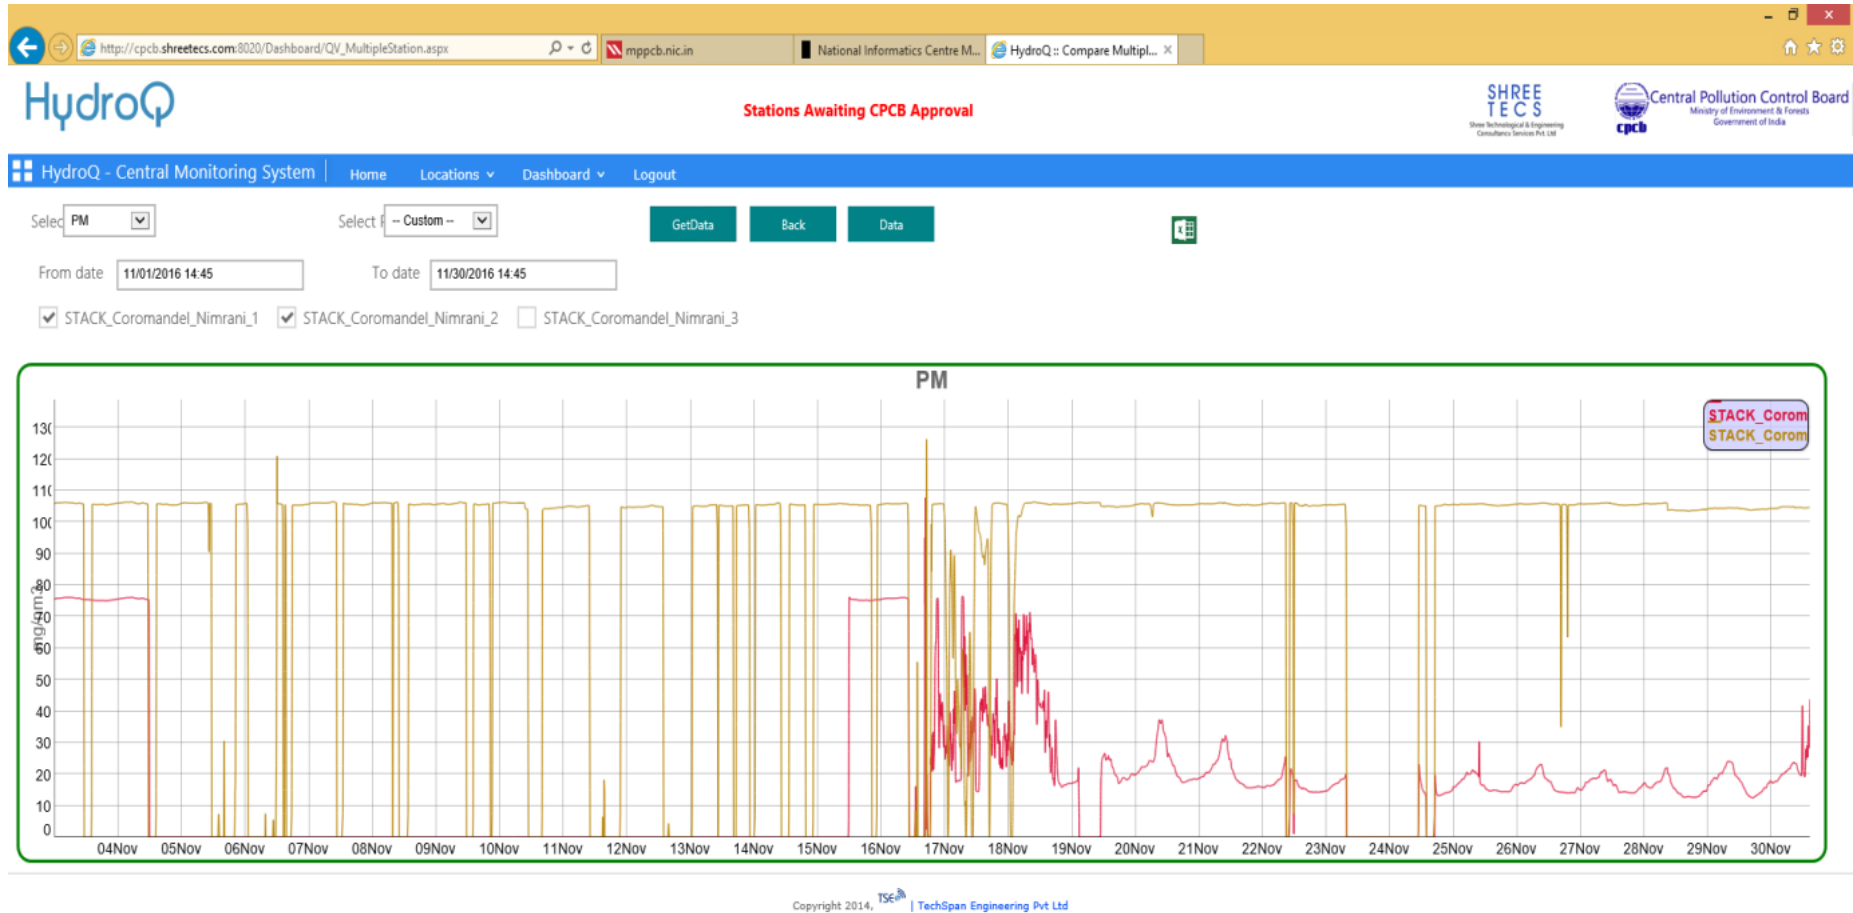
http://cpcb.shreetecs.com:8020/Dashboard/QV_MultipleStation.aspx
mppcb.nic.in
National Informatics Centre M...
HydroQ :: Compare Multipl...

HydroQ

Stations Awaiting CPCB Approval

SHREE TECS
Shree Technological & Engineering Consultancy Services Pvt Ltd

Central Pollution Control Board
Ministry of Environment & Forests
Government of India
cpcb

HydroQ - Central Monitoring System
Home
Locations
Dashboard
Logout

Selec PM
Select F -- Custom --
GetData
Back
Data

From date 11/01/2016 14:45
To date 11/30/2016 14:45

STACK_Coromandel_Nimrani_1
STACK_Coromandel_Nimrani_2
STACK_Coromandel_Nimrani_3

PM

STACK_Corom
STACK_Corom

130
120
110
100
90
80
70
60
50
40
30
20
10
0

mg/Nm3

04Nov 05Nov 06Nov 07Nov 08Nov 09Nov 10Nov 11Nov 12Nov 13Nov 14Nov 15Nov 16Nov 17Nov 18Nov 19Nov 20Nov 21Nov 22Nov 23Nov 24Nov 25Nov 26Nov 27Nov 28Nov 29Nov 30Nov

Copyright 2014, TSE | TechSpan Engineering Pvt Ltd